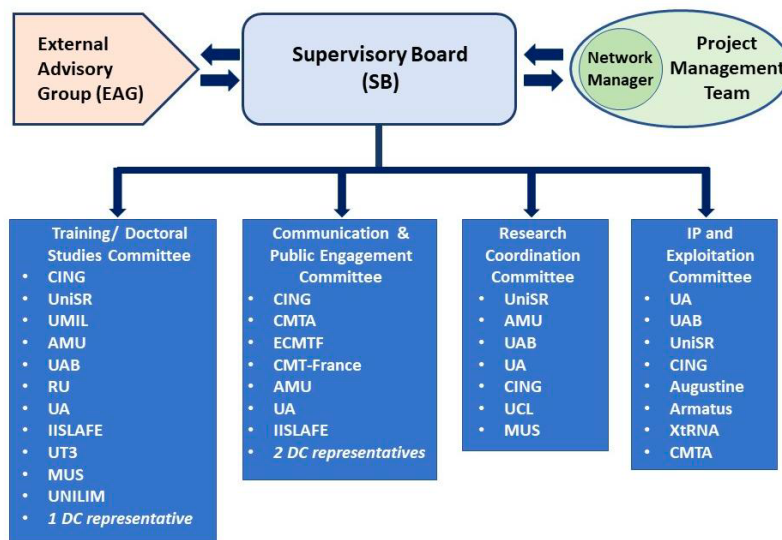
External Advisory Group (EAG)

Supervisory Board (SB)

Network Manager

Project Management Team

Training/ Doctoral Studies Committee
- CING
- UniSR
- UMIL
- AMU
- UAB
- RU
- UA
- IISLAFE
- UT3
- MUS
- UNILIM
- *1 DC representative*

Communication & Public Engagement Committee
- CING
- CMTA
- ECMTF
- CMT-France
- AMU
- UA
- IISLAFE
- *2 DC representatives*

Research Coordination Committee
- UniSR
- AMU
- UAB
- UA
- CING
- UCL
- MUS

IP and Exploitation Committee
- UA
- UAB
- UniSR
- CING
- Augustine
- Armatus
- XtRNA
- CMTA